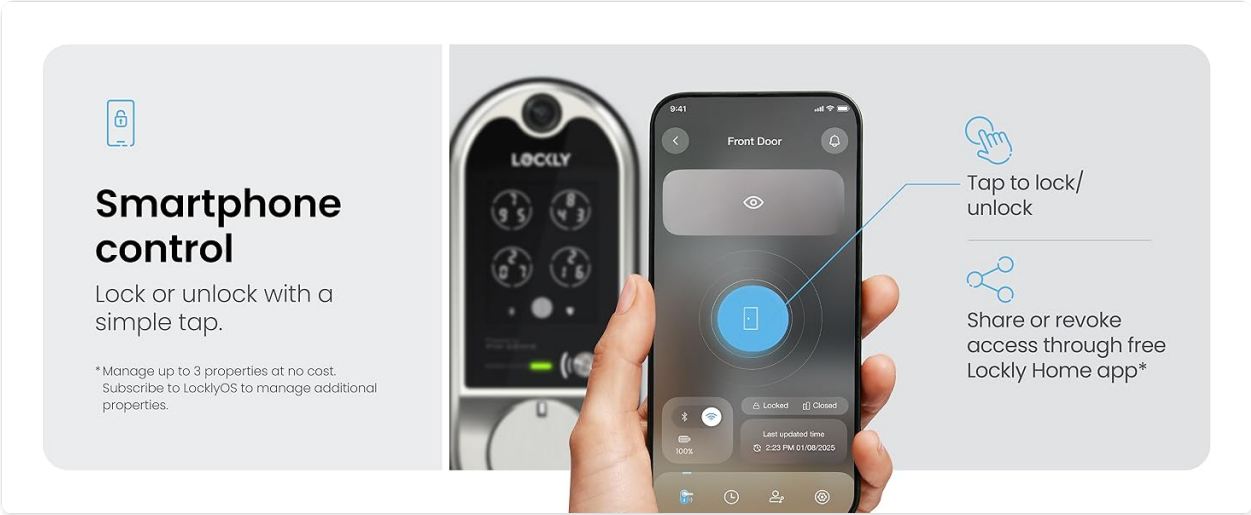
Smartphone control

Lock or unlock with a simple tap.

*Manage up to 3 properties at no cost. Subscribe to LocklyOS to manage additional properties.

LOCKLY

1 9 5
8 4 3
2 0 7
2 1 6

9:41

Front Door

Locked
Closed

100%

Last updated time
2:23 PM 01/08/2025

Tap to lock/ unlock

Share or revoke access through free Lockly Home app*